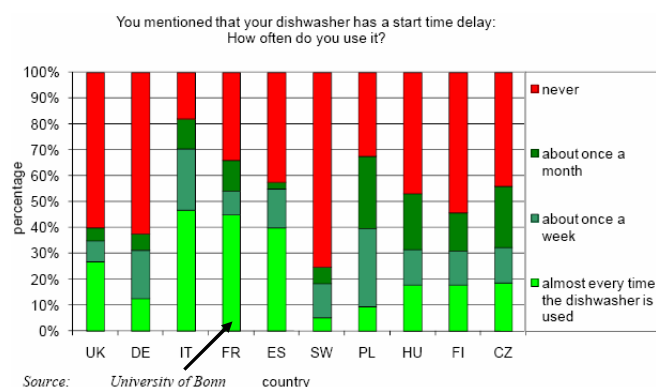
You mentioned that your dishwasher has a start time delay:
How often do you use it?

100%
90%
80%
70%
60%
50%
40%
30%
20%
10%
0%

percentage

UK DE IT FR ES SW PL HU FI CZ

country

never
about once a month
about once a week
almost every time the dishwasher is used

Source: University of Bonn